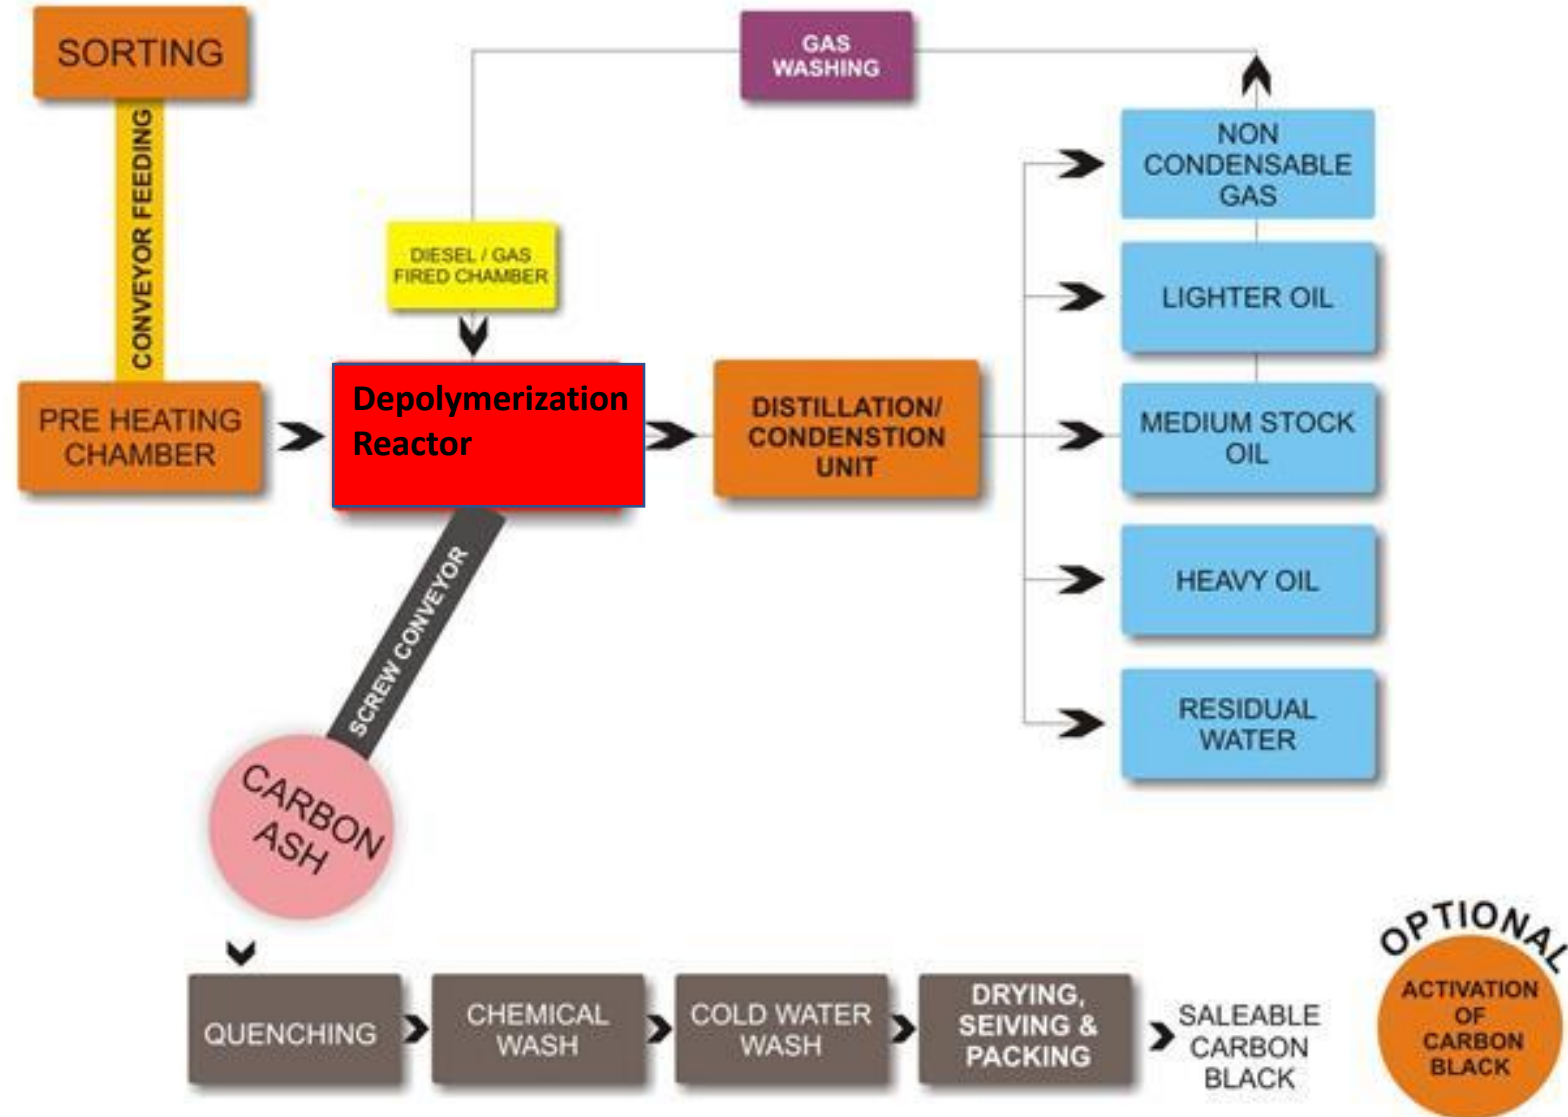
SORTING

CONVEYOR FEEDING

GAS WASHING

DIESEL / GAS FIRED CHAMBER

NON CONDENSABLE GAS

LIGHTER OIL

PRE HEATING CHAMBER

Depolymerization Reactor

DISTILLATION/ CONDENSTION UNIT

MEDIUM STOCK OIL

HEAVY OIL

SCREW CONVEYOR

RESIDUAL WATER

CARBON ASH

QUENCHING

CHEMICAL WASH

COLD WATER WASH

DRYING, SEIVING & PACKING

SALEABLE CARBON BLACK

OPTIONAL

ACTIVATION OF CARBON BLACK